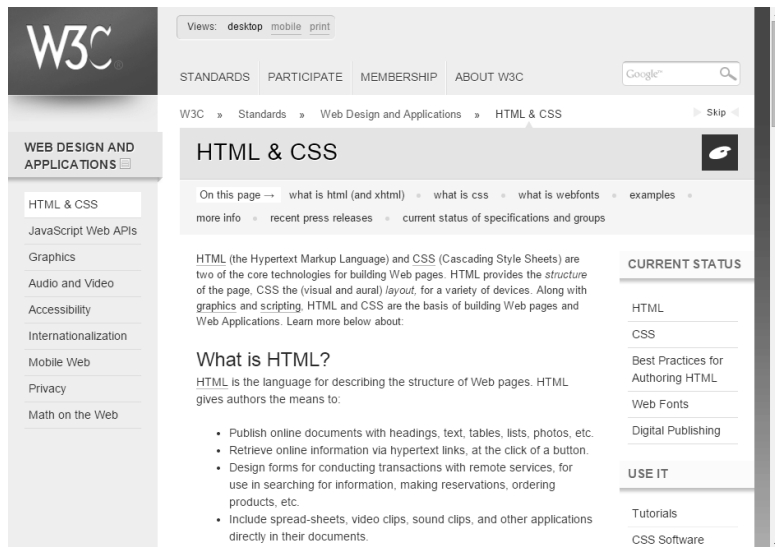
W3C®

Views: desktop mobile print

STANDARDS PARTICIPATE MEMBERSHIP ABOUT W3C

Google

W3C » Standards » Web Design and Applications » HTML & CSS

Skip

WEB DESIGN AND APPLICATIONS

HTML & CSS

JavaScript Web APIs

Graphics

Audio and Video

Accessibility

Internationalization

Mobile Web

Privacy

Math on the Web

HTML & CSS

On this page → what is html (and xhtml) • what is css • what is webfonts • examples • more info • recent press releases • current status of specifications and groups

HTML (the Hypertext Markup Language) and CSS (Cascading Style Sheets) are two of the core technologies for building Web pages. HTML provides the *structure* of the page, CSS the (visual and aural) *layout*, for a variety of devices. Along with graphics and scripting, HTML and CSS are the basis of building Web pages and Web Applications. Learn more below about:

What is HTML?

HTML is the language for describing the structure of Web pages. HTML gives authors the means to:

- Publish online documents with headings, text, tables, lists, photos, etc.
- Retrieve online information via hypertext links, at the click of a button.
- Design forms for conducting transactions with remote services, for use in searching for information, making reservations, ordering products, etc.
- Include spread-sheets, video clips, sound clips, and other applications directly in their documents.

CURRENT STATUS

HTML

CSS

Best Practices for Authoring HTML

Web Fonts

Digital Publishing

USE IT

Tutorials

CSS Software